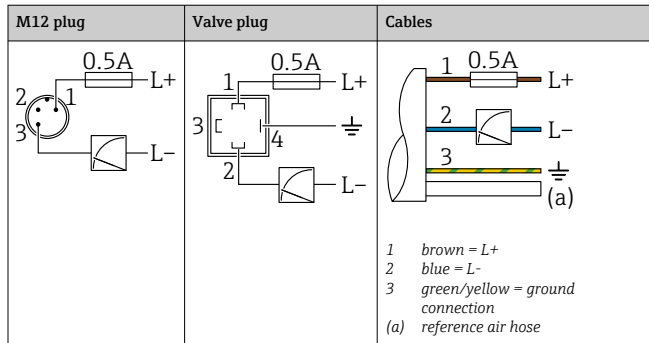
| M12 plug | Valve plug | Cables |
|---|---|---|
| 0.5A L+ 2 1 3 L– | 0.5A 1 L+ 3 4 2 L– | 1 0.5A L+ 2 L– 3 (a) |
| | | 1 brown = L+ <br> 2 blue = L- <br> 3 green/yellow = ground connection <br> (a) reference air hose |